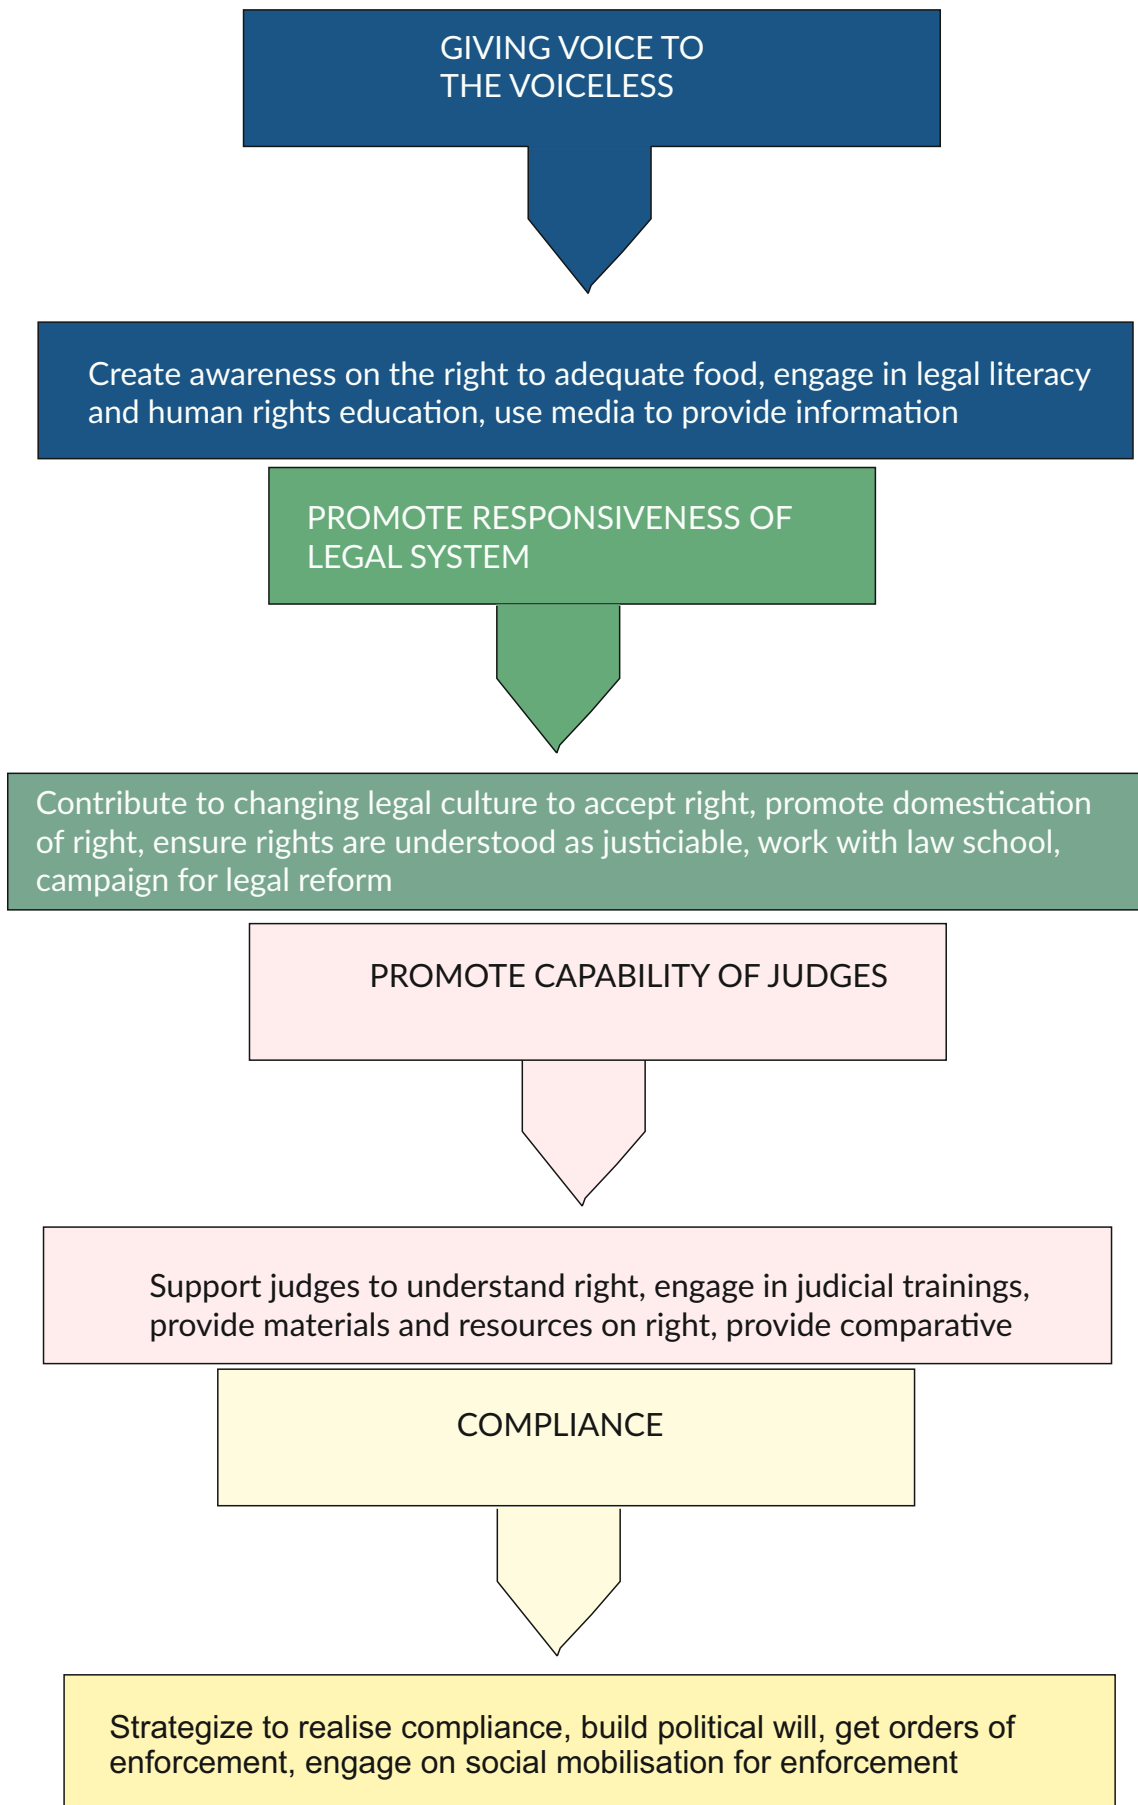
GIVING VOICE TO THE VOICELESS

Create awareness on the right to adequate food, engage in legal literacy and human rights education, use media to provide information

PROMOTE RESPONSIVENESS OF LEGAL SYSTEM

Contribute to changing legal culture to accept right, promote domestication of right, ensure rights are understood as justiciable, work with law school, campaign for legal reform

PROMOTE CAPABILITY OF JUDGES

Support judges to understand right, engage in judicial trainings, provide materials and resources on right, provide comparative

COMPLIANCE

Strategize to realise compliance, build political will, get orders of enforcement, engage on social mobilisation for enforcement